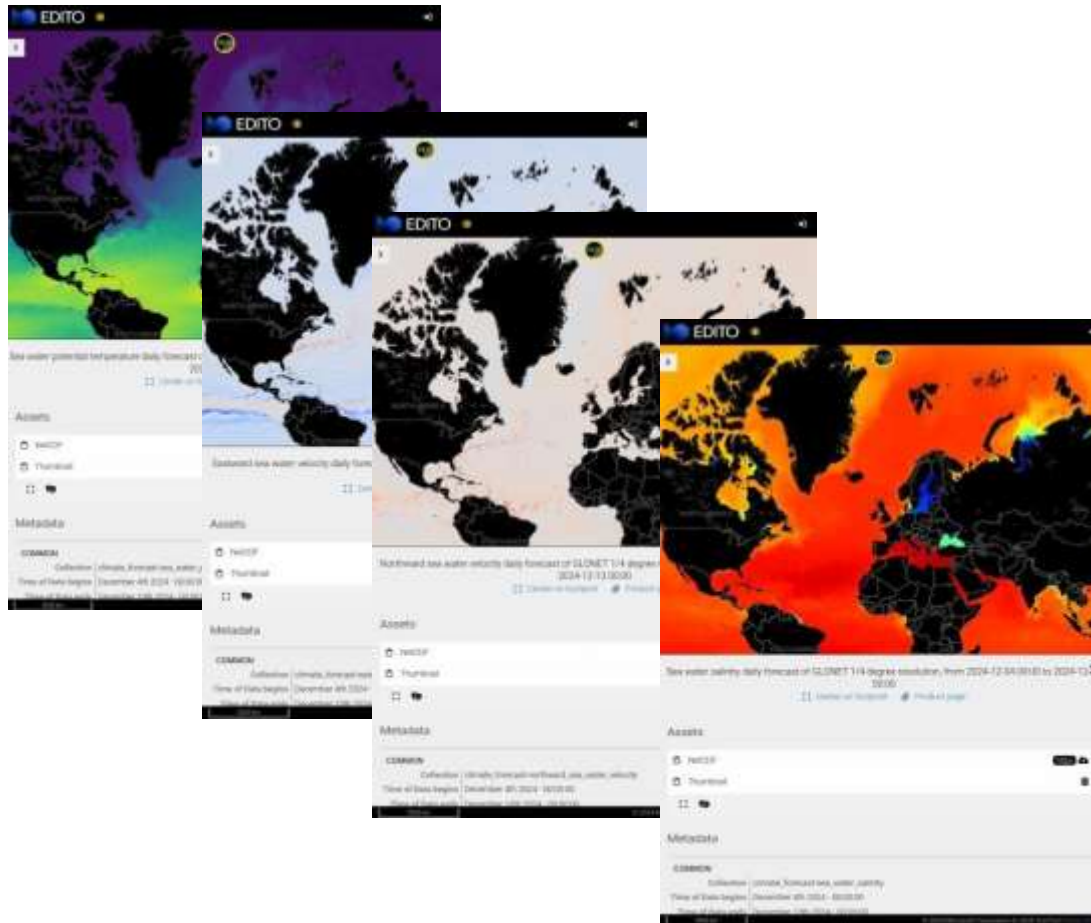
EDITO

Sea water potential temperature daily forecast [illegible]

Assets

NetCDF

Thumbnail

Metadata

COMMON

Collection climate_forecast_sea_water_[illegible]

Time of Data begins December 4th 2024 - 00:00:00

EDITO

Eastward sea water velocity daily forecast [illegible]

Assets

NetCDF

Thumbnail

Metadata

COMMON

Collection climate_forecast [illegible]

Time of Data begins December 4th 2024 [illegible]

EDITO

Northward sea water velocity daily forecast of GLONET 1/4 degree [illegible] 2024-12-13 00:00

Center on footprint

Product page

Assets

NetCDF

Thumbnail

Metadata

COMMON

Collection climate_forecast-northward_sea_water_velocity

Time of Data begins December 4th 2024 - 00:00:00

EDITO

Sea water salinity daily forecast of GLONET 1/4 degree resolution, from 2024-12-04 00:00 to 2024-12-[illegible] 00:00

Center on footprint

Product page

Assets

NetCDF

Thumbnail

Metadata

COMMON

Collection climate_forecast-sea_water_salinity

Time of Data begins December 4th 2024 - 00:00:00